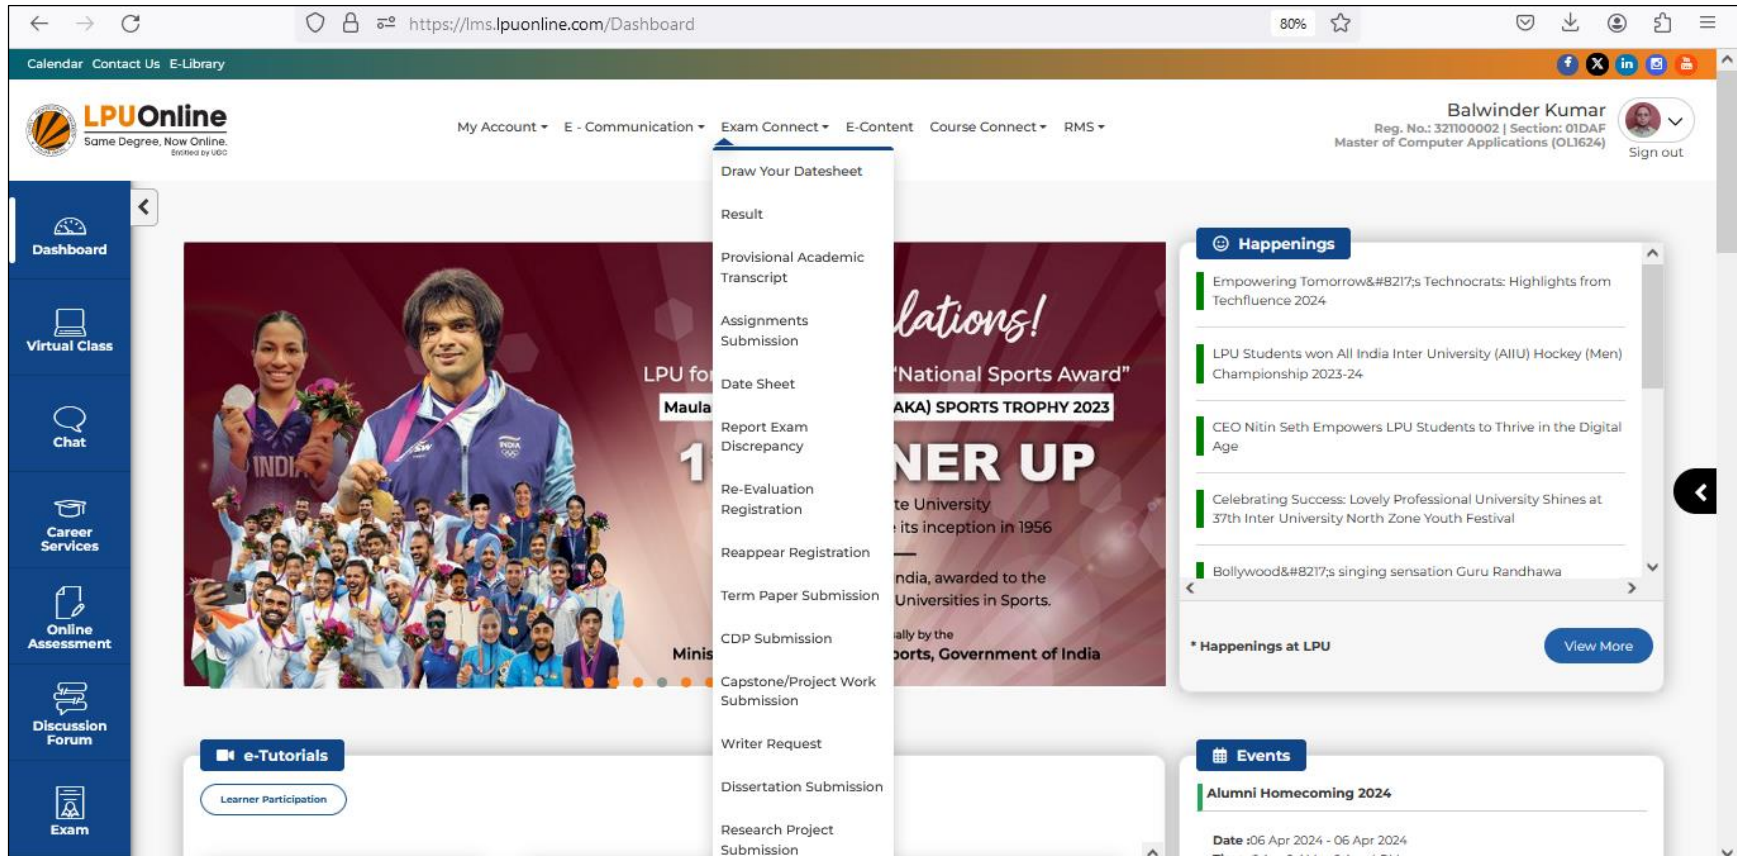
https://lms.lpuonline.com/Dashboard

80%

Calendar Contact Us E-Library

LPUOnline
Same Degree, Now Online.
Entitled by UGC

My Account ▾ E - Communication ▾ Exam Connect ▾ E-Content Course Connect ▾ RMS ▾

Balwinder Kumar
Reg. No.: 321100002 | Section: O1DAF
Master of Computer Applications (OL1624)

Sign out

Dashboard

Virtual Class

Chat

Career Services

Online Assessment

Discussion Forum

Exam

Draw Your Datesheet

Result

Provisional Academic Transcript

Assignments Submission

Date Sheet

Report Exam Discrepancy

Re-Evaluation Registration

Reappear Registration

Term Paper Submission

CDP Submission

Capstone/Project Work Submission

Writer Request

Dissertation Submission

Research Project Submission

lations!
LPU fo
"National Sports Award"
Maula
AKA) SPORTS TROPHY 2023
1
NER UP
te University
its inception in 1956
ndia, awarded to the
Universities in Sports.
ally by the
Minis
ports, Government of India

Happenings

Empowering Tomorrow&#8217;s Technocrats: Highlights from Techfluence 2024

LPU Students won All India Inter University (AIIU) Hockey (Men) Championship 2023-24

CEO Nitin Seth Empowers LPU Students to Thrive in the Digital Age

Celebrating Success: Lovely Professional University Shines at 37th Inter University North Zone Youth Festival

Bollywood&#8217;s singing sensation Guru Randhawa

* Happenings at LPU

View More

e-Tutorials

Learner Participation

Events

Alumni Homecoming 2024

Date :06 Apr 2024 - 06 Apr 2024